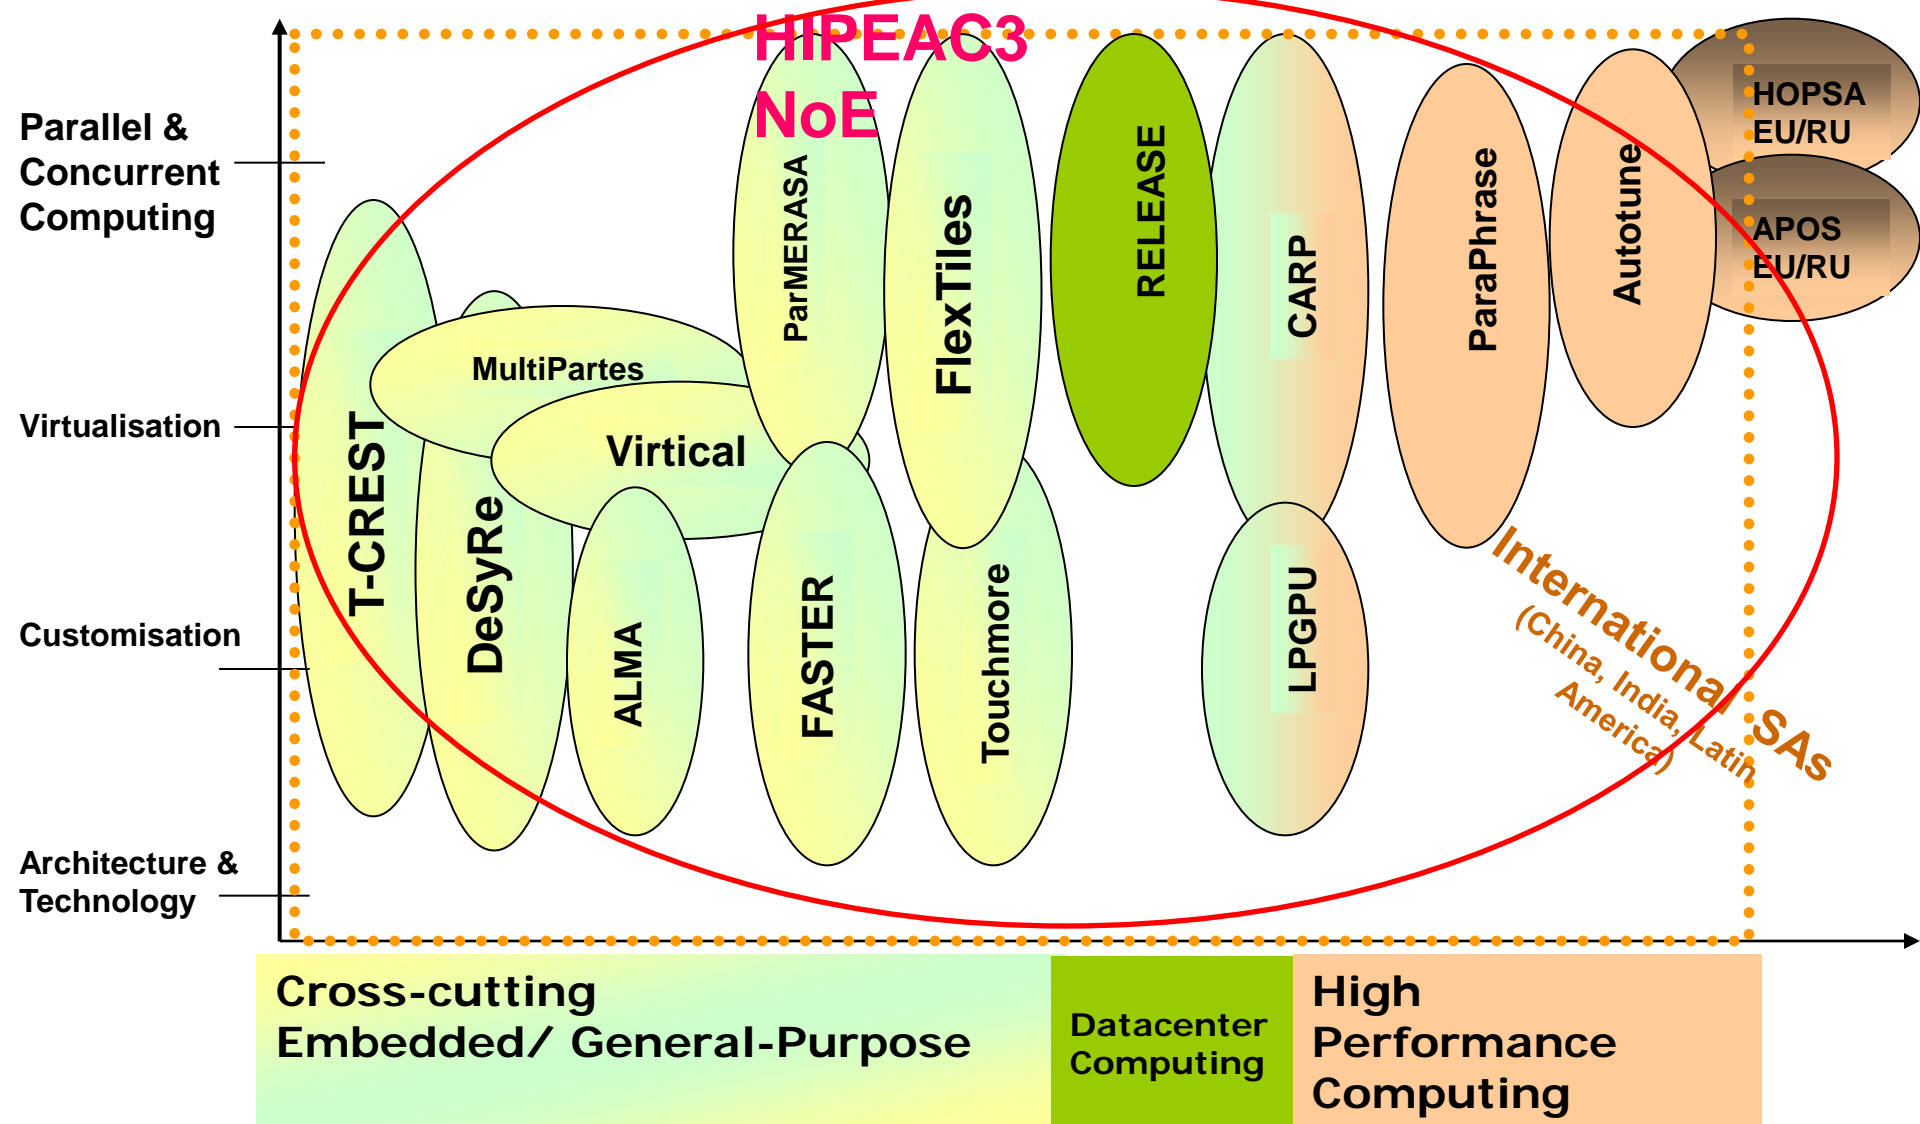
HIPEAC3 NoE

Parallel & Concurrent Computing

Virtualisation

Customisation

Architecture & Technology

T-CREST

MultiPartes

DeSyRe

Virtical

ALMA

ParMERASA

FASTER

FlexTiles

Touchmore

RELEASE

CARP

LPGPU

ParaPhrase

Autotune

HOPSA EU/RU

APOS EU/RU

International SAs (China, India, Latin America)

Cross-cutting Embedded/ General-Purpose

Datacenter Computing

High Performance Computing